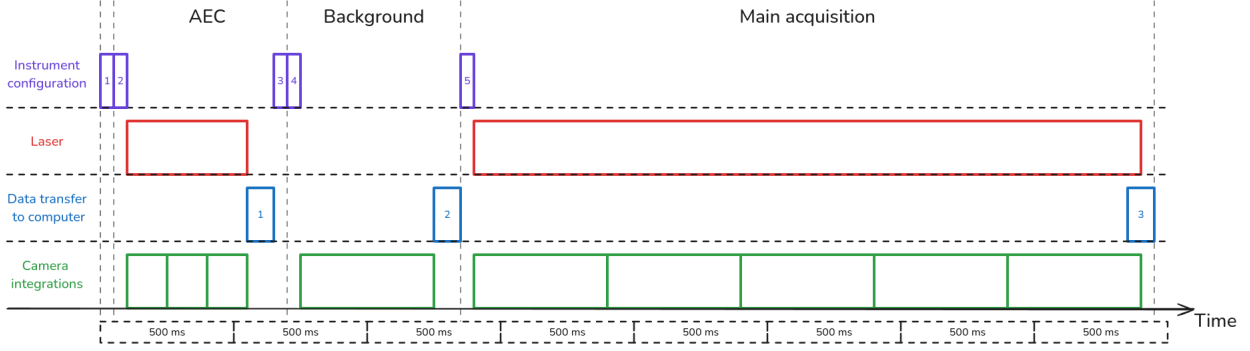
AEC

Background

Main acquisition

Instrument configuration

1 2

3 4

5

Laser

Data transfer to computer

1

2

3

Camera integrations

Time

500 ms

500 ms

500 ms

500 ms

500 ms

500 ms

500 ms

500 ms